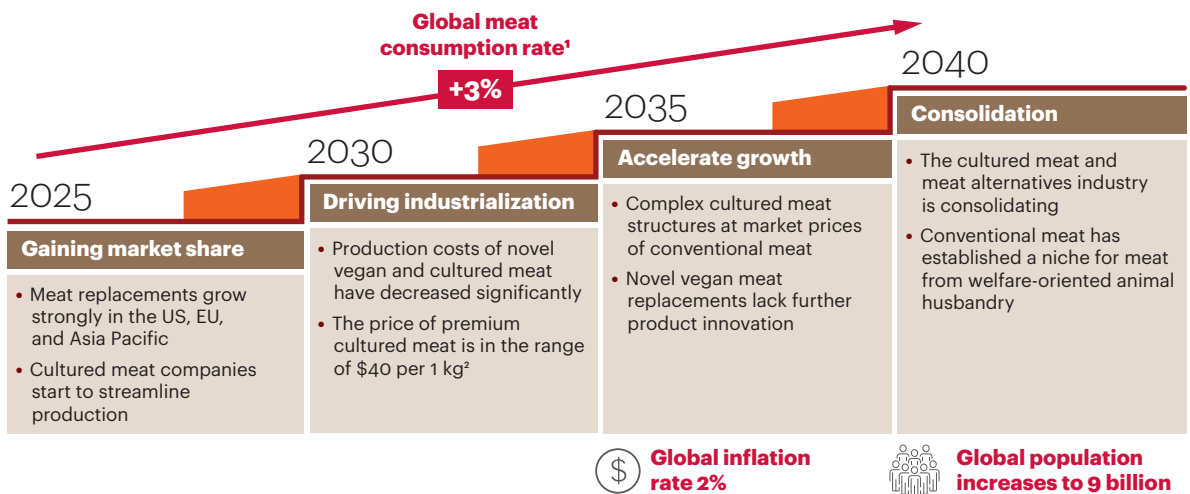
Global meat consumption rate¹

+3%

2025

Gaining market share

• Meat replacements grow strongly in the US, EU, and Asia Pacific

• Cultured meat companies start to streamline production

2030

Driving industrialization

• Production costs of novel vegan and cultured meat have decreased significantly

• The price of premium cultured meat is in the range of $40 per 1 kg²

2035

Accelerate growth

• Complex cultured meat structures at market prices of conventional meat

• Novel vegan meat replacements lack further product innovation

2040

Consolidation

• The cultured meat and meat alternatives industry is consolidating

• Conventional meat has established a niche for meat from welfare-oriented animal husbandry

$

Global inflation rate 2%

Global population increases to 9 billion